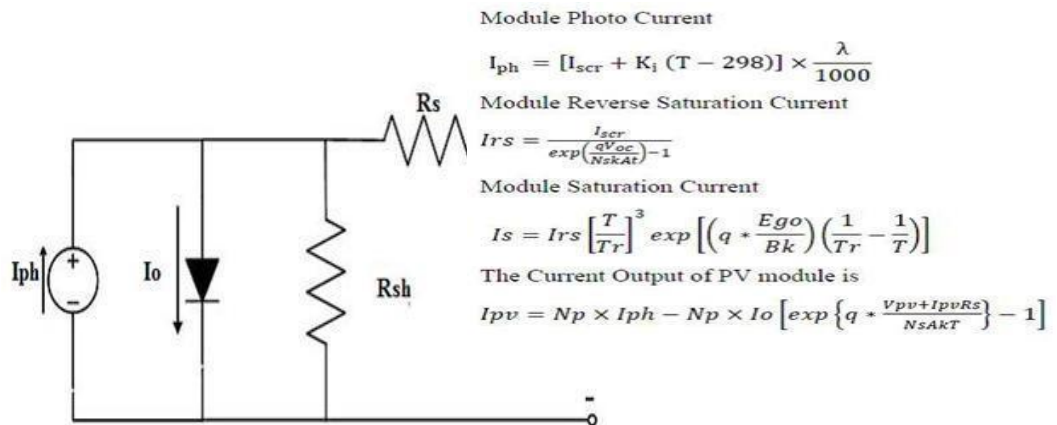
Module Photo Current

$\mathbf{I_{ph}} = [\mathbf{I_{scr}} + \mathbf{K_i}\ (\mathbf{T} - \mathbf{298})] \times \frac{\lambda}{1000}$

Rs

Module Reverse Saturation Current

$Irs = \frac{I_{scr}}{exp\left(\frac{qV_{oc}}{NskAt}\right)-1}$

Module Saturation Current

$Is = Irs\left[\frac{T}{Tr}\right]^3 exp\left[\left(q * \frac{Ego}{Bk}\right)\left(\frac{1}{Tr} - \frac{1}{T}\right)\right]$

The Current Output of PV module is

$Ipv = Np \times Iph - Np \times Io\left[exp\left\{q * \frac{Vpv+IpvRs}{NsAkT}\right\} - 1\right]$

Iph

+

-

Io

Rsh

-